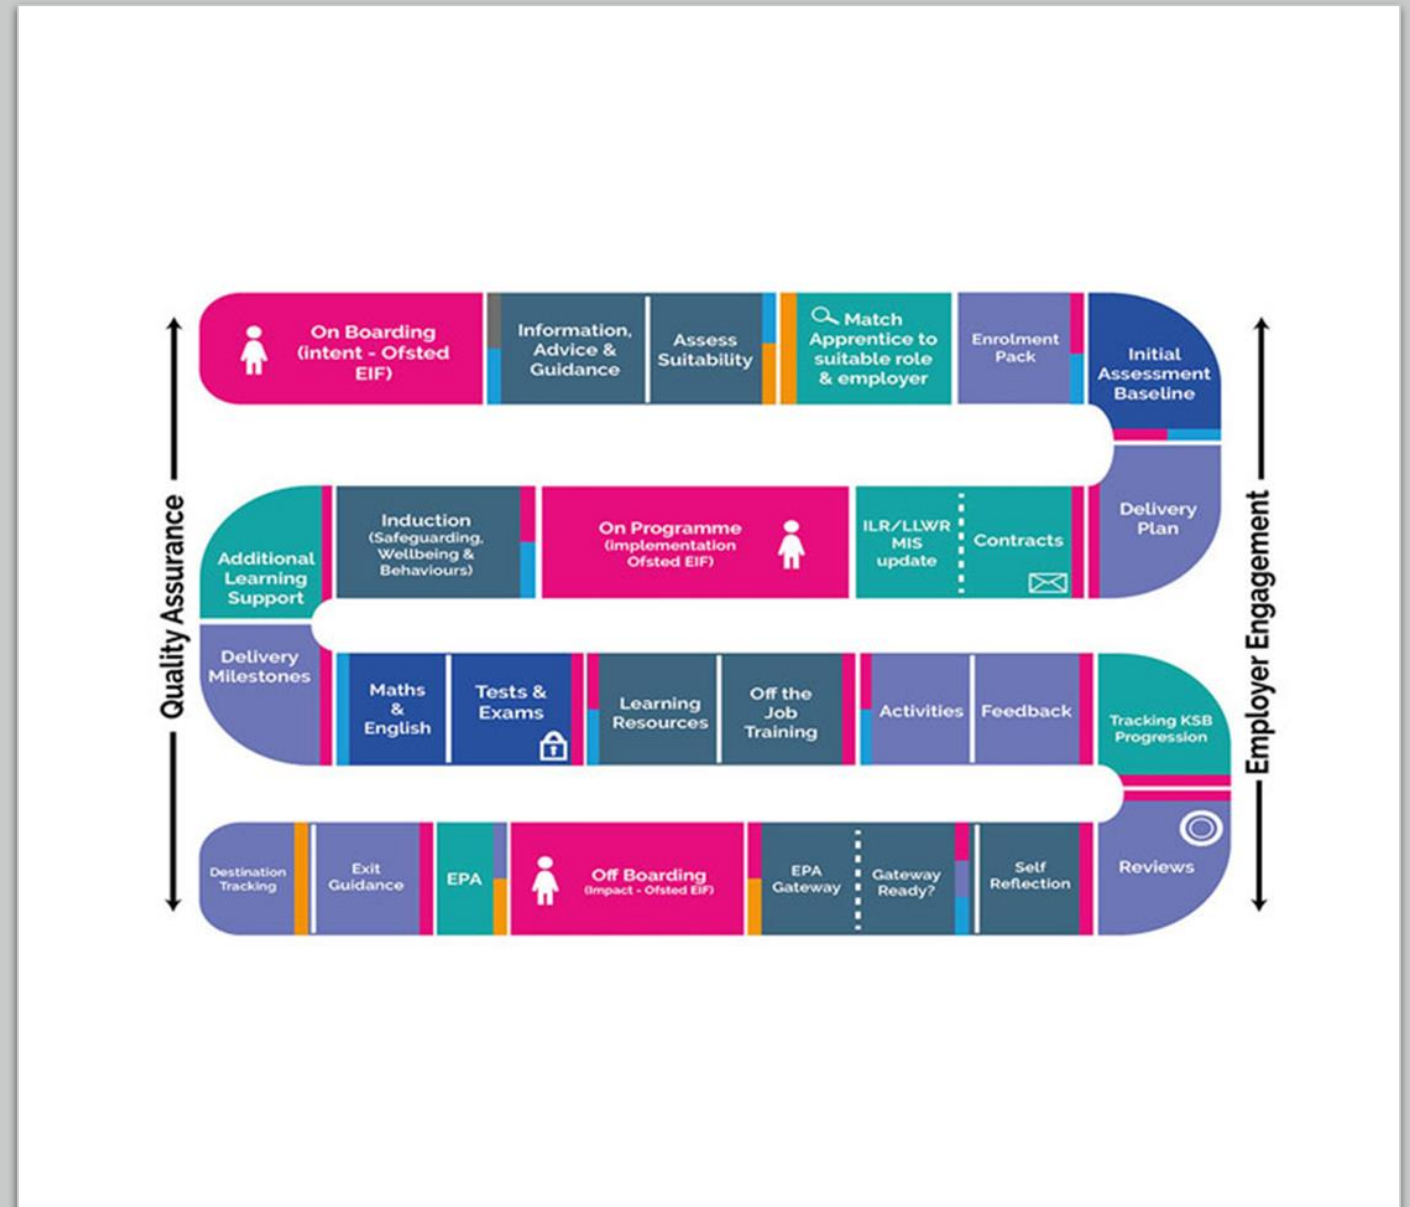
Quality Assurance

On Boarding (intent - Ofsted EIF)

Information, Advice & Guidance

Assess Suitability

Match Apprentice to suitable role & employer

Enrolment Pack

Initial Assessment Baseline

Delivery Plan

Contracts

ILR/LLWR MIS update

On Programme (implementation Ofsted EIF)

Induction (Safeguarding, Wellbeing & Behaviours)

Additional Learning Support

Delivery Milestones

Maths & English

Tests & Exams

Learning Resources

Off the Job Training

Activities

Feedback

Tracking KSB Progression

Reviews

Self Reflection

Gateway Ready?

EPA Gateway

Off Boarding (Impact - Ofsted EIF)

EPA

Exit Guidance

Destination Tracking

Employer Engagement